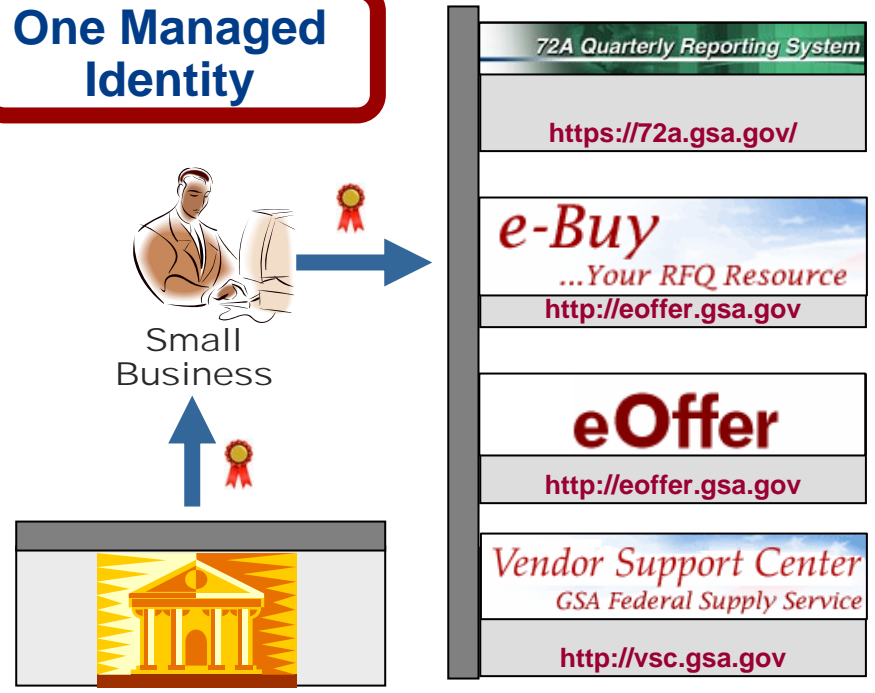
One Managed Identity

Small Business

72A Quarterly Reporting System

https://72a.gsa.gov/

e-Buy
...Your RFQ Resource

http://eoffer.gsa.gov

eOffer

http://eoffer.gsa.gov

Vendor Support Center
GSA Federal Supply Service

http://vsc.gsa.gov